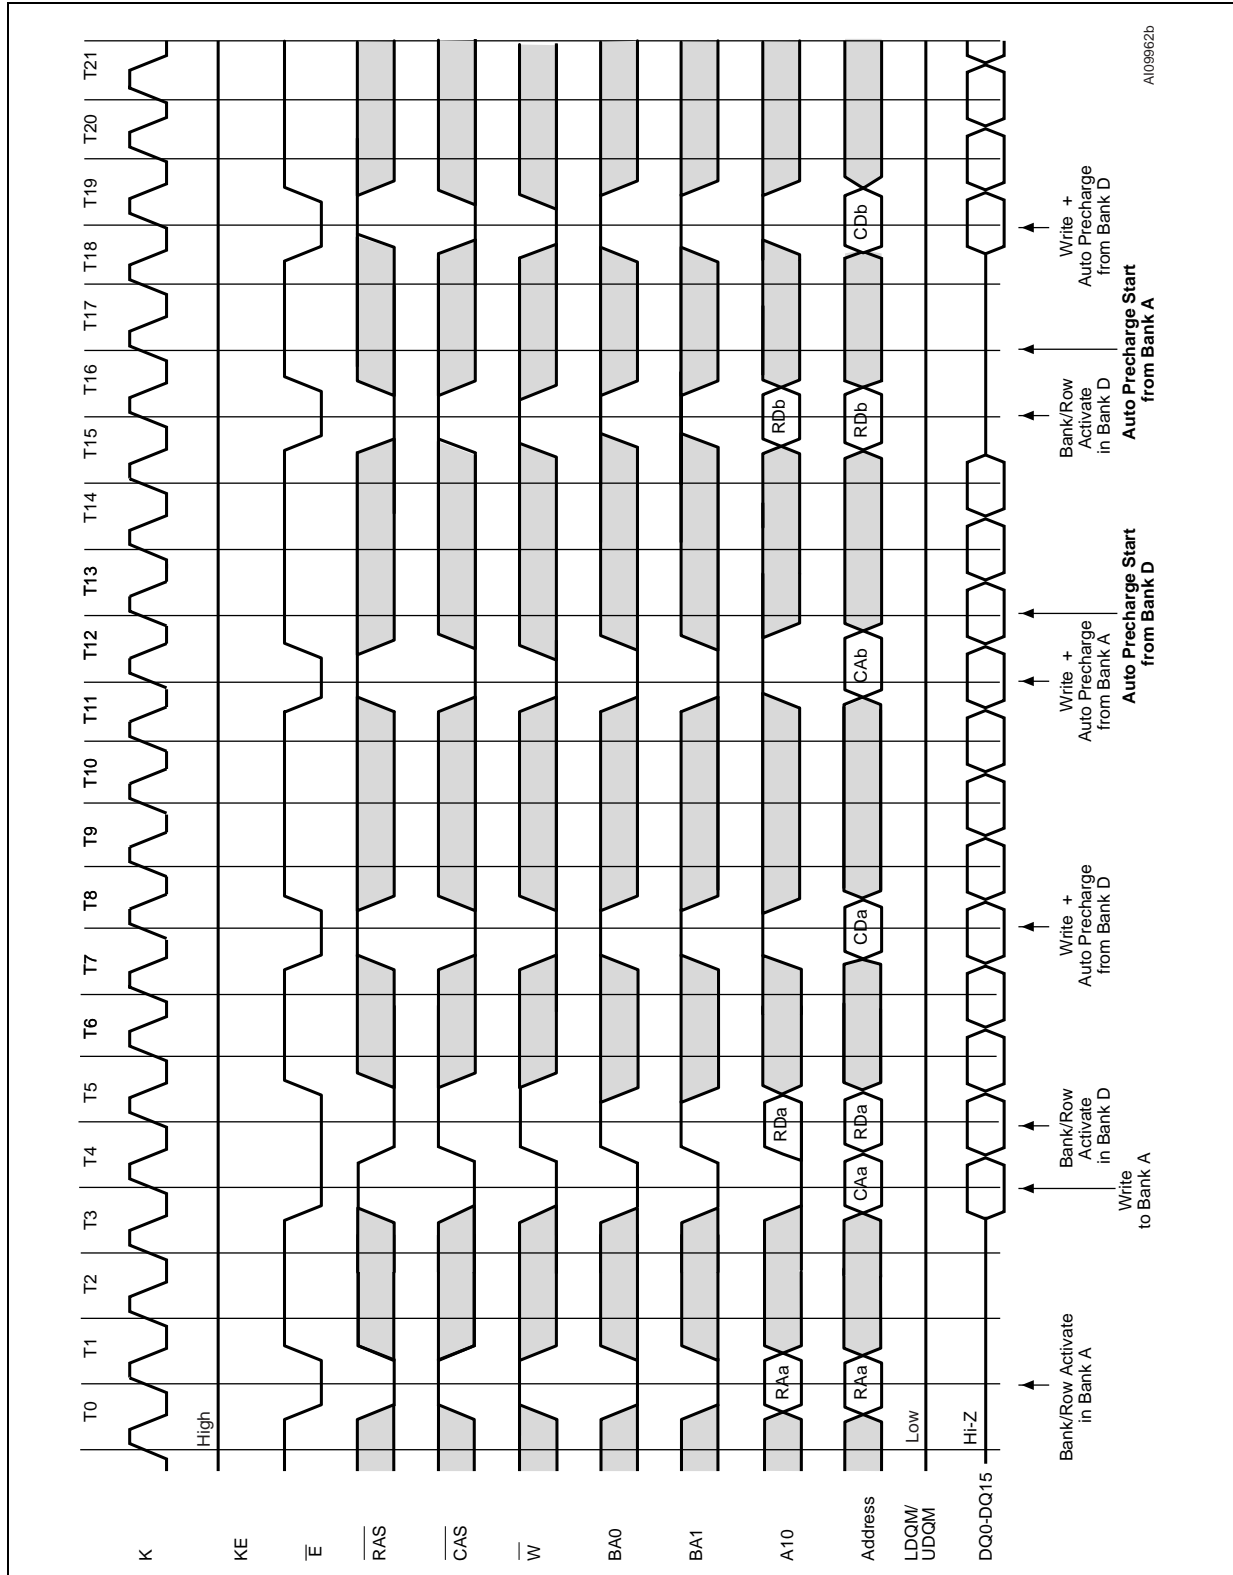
T0 T1 T2 T3 T4 T5 T6 T7 T8 T9 T10 T11 T12 T13 T14 T15 T16 T17 T18 T19 T20 T21

AI09962b

K

KE

High

$\overline{E}$

$\overline{RAS}$

$\overline{CAS}$

$\overline{W}$

BA0

BA1

A10

RAa RDa RDb

Address

RAa CAa RDa CDa CAb RDb CDb

LDQM/ UDQM

Low

DQ0-DQ15

Hi-Z

Bank/Row Activate in Bank A

Write to Bank A

Bank/Row Activate in Bank D

Write + Auto Precharge from Bank D

Write + Auto Precharge from Bank A

**Auto Precharge Start from Bank D**

Bank/Row Activate in Bank D

**Auto Precharge Start from Bank A**

Write + Auto Precharge from Bank D